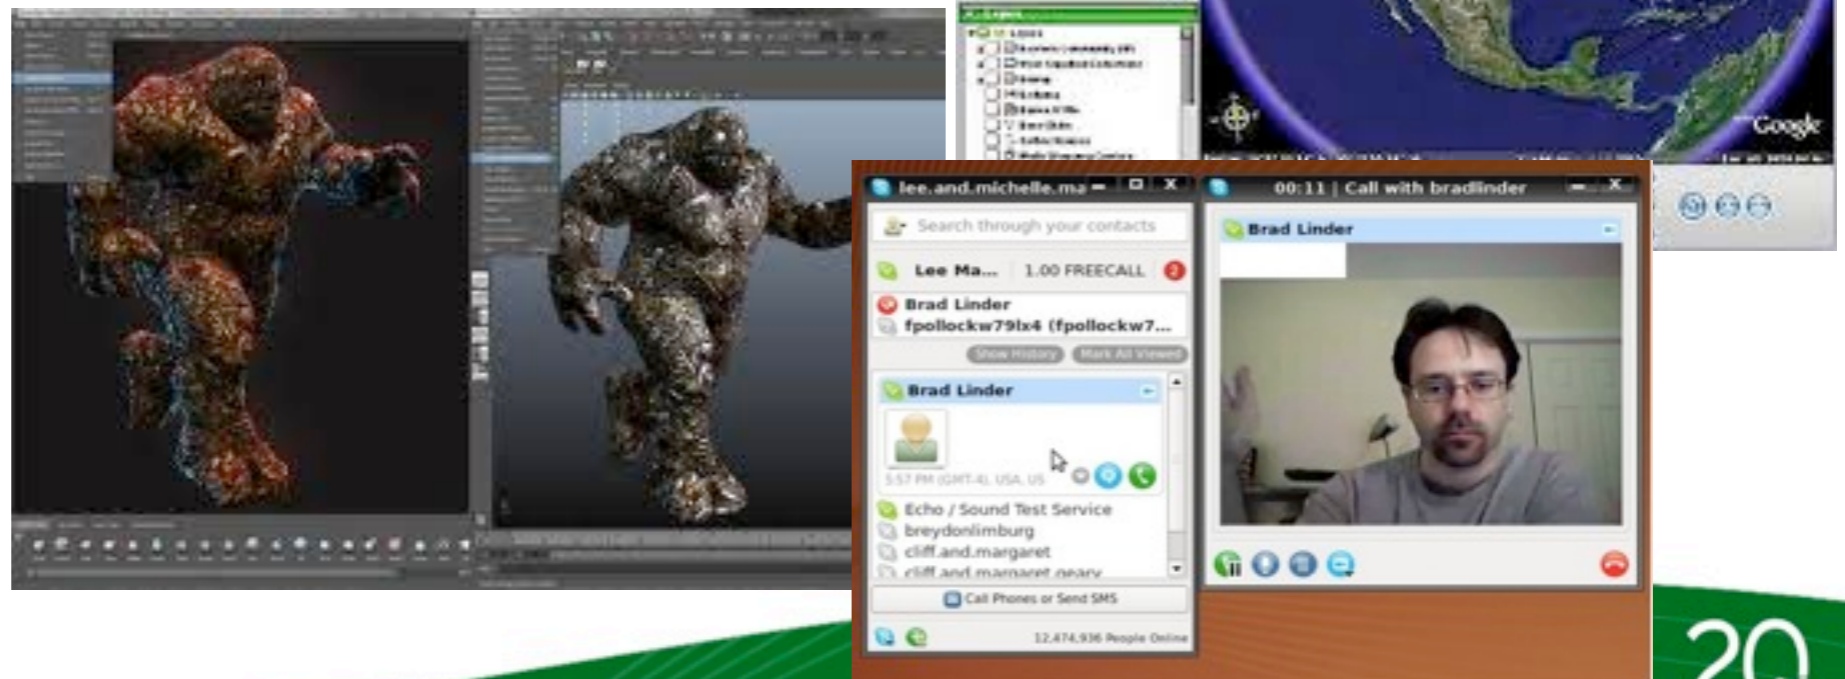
Google

lee.and.michelle.ma

Search through your contacts

Lee Ma... 1.00 FREECALL 2

Brad Linder

fpollockw79lx4 (fpollockw7...

Show History Mark All Viewed

Brad Linder

5:57 PM (GMT-4), USA, US

Echo / Sound Test Service

breydonlimburg

cliff.and.margaret

cliff.and.margaret.geary

Call Phones or Send SMS

12,474,936 People Online

00:11 | Call with bradlinder

Brad Linder

20